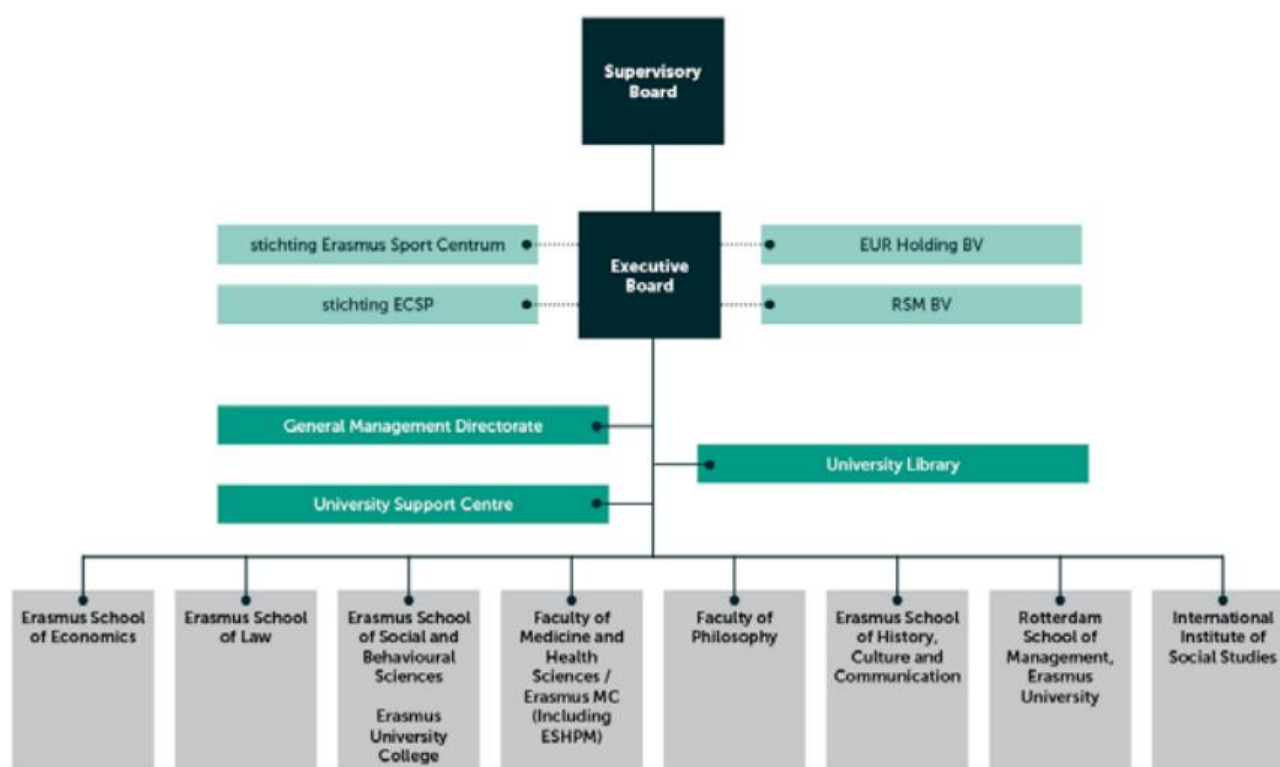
Supervisory Board

stichting Erasmus Sport Centrum

stichting ECSP

Executive Board

EUR Holding BV

RSM BV

General Management Directorate

University Library

University Support Centre

Erasmus School of Economics

Erasmus School of Law

Erasmus School of Social and Behavioural Sciences

Erasmus University College

Faculty of Medicine and Health Sciences / Erasmus MC (Including ESHPM)

Faculty of Philosophy

Erasmus School of History, Culture and Communication

Rotterdam School of Management, Erasmus University

International Institute of Social Studies